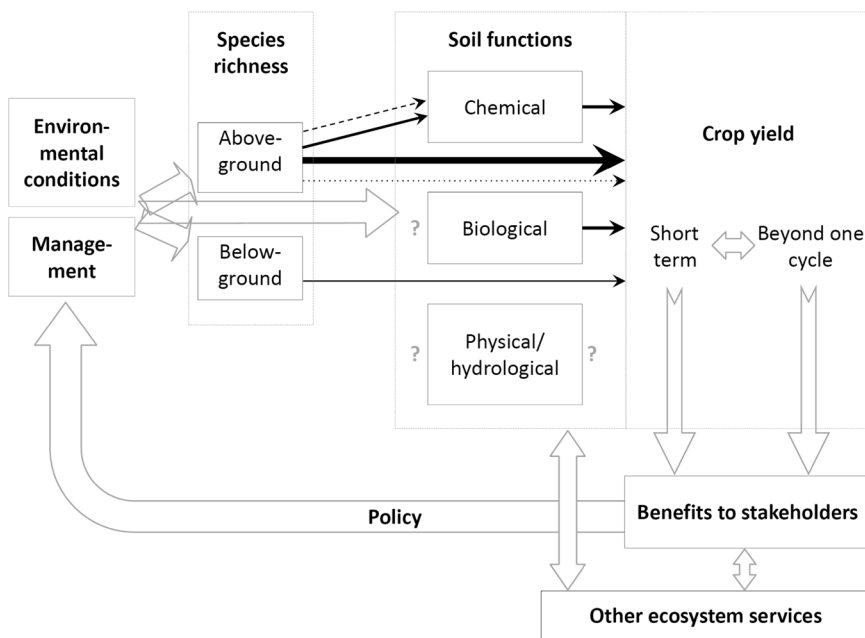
Species richness

Soil functions

Environmental conditions

Management

Aboveground

Belowground

Chemical

?

Biological

?

Physical/ hydrological

?

Crop yield

Short term

Beyond one cycle

Policy

Benefits to stakeholders

Other ecosystem services